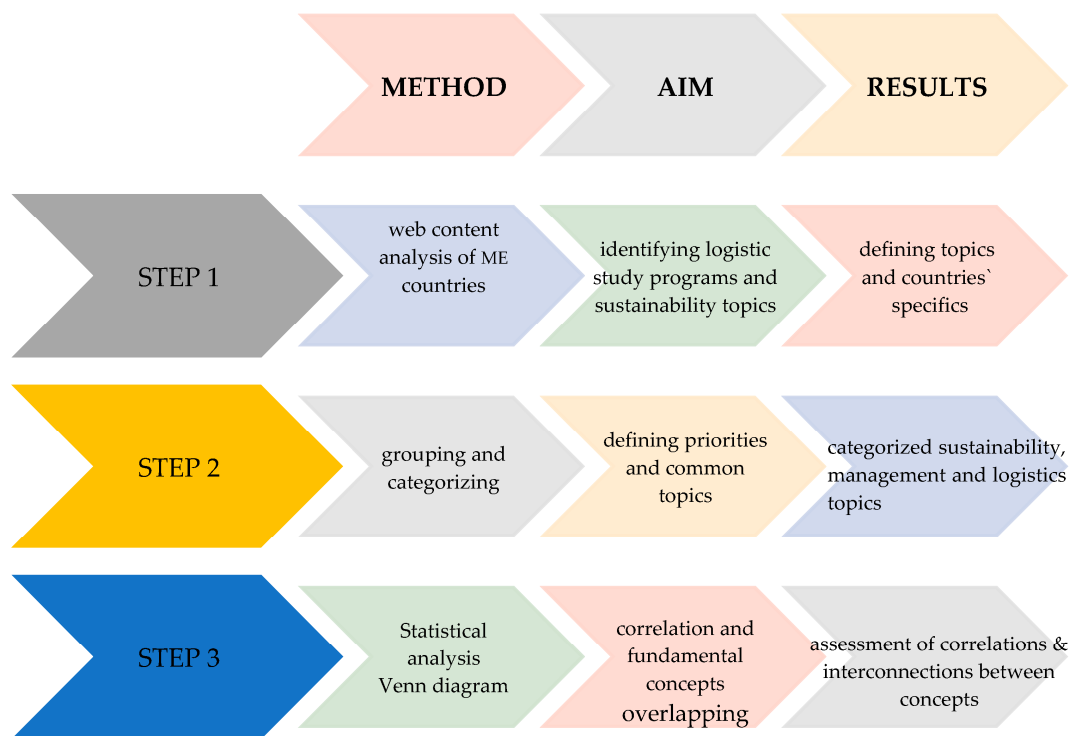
METHOD

AIM

RESULTS

STEP 1

web content analysis of ME countries

identifying logistic study programs and sustainability topics

defining topics and countries` specifics

STEP 2

grouping and categorizing

defining priorities and common topics

categorized sustainability, management and logistics topics

STEP 3

Statistical analysis Venn diagram

correlation and fundamental concepts overlapping

assessment of correlations & interconnections between concepts